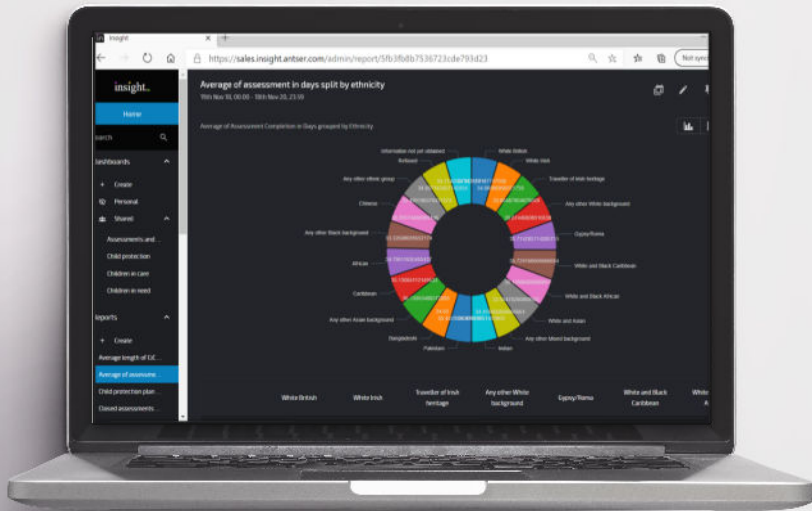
Insight ×  +

https://sales.insight.antser.com/admin/report/5fb3fb8b7536723cde793d23

Not sync

insight.

Home

Search

Dashboards

+ Create

Personal

Shared

Assessments and ...

Child protection

Children in care

Children in need

Reports

+ Create

Average length of CiC...

Average of assessme...

Child protection plan...

Closed assessments...

Average of assessment in days split by ethnicity

15th Nov 18, 00:00 - 18th Nov 20, 23:59

Average of Assessment Completion in Days grouped by Ethnicity

Information not yet obtained

Refused

Any other ethnic group

Chinese

Any other Black background

African

Caribbean

Any other Asian background

Bangladeshi

Pakistani

Indian

Any other Mixed background

White and Asian

White and Black African

White and Black Caribbean

Gypsy/Roma

Any other White background

Traveller of Irish heritage

White Irish

White British

White British

White Irish

Traveller of Irish heritage

Any other White background

Gypsy/Roma

White and Black Caribbean

White